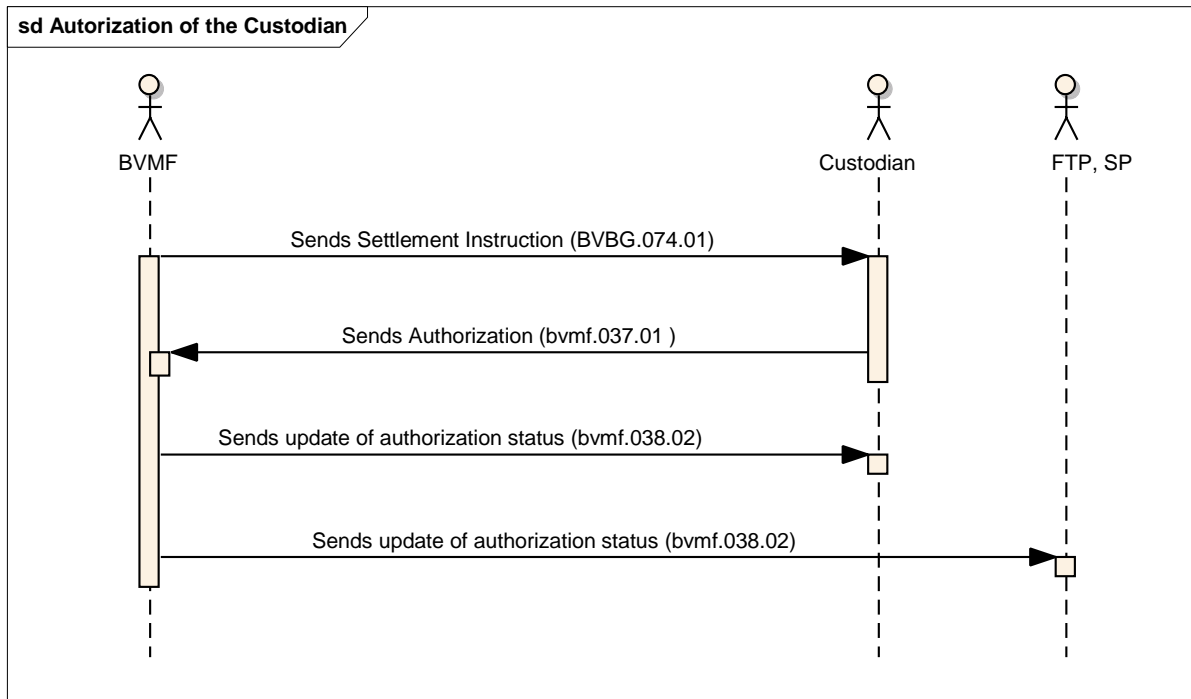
sd Autorization of the Custodian

BVMF

Custodian

FTP, SP

Sends Settlement Instruction (BVBG.074.01)

Sends Authorization (bvmf.037.01 )

Sends update of authorization status (bvmf.038.02)

Sends update of authorization status (bvmf.038.02)